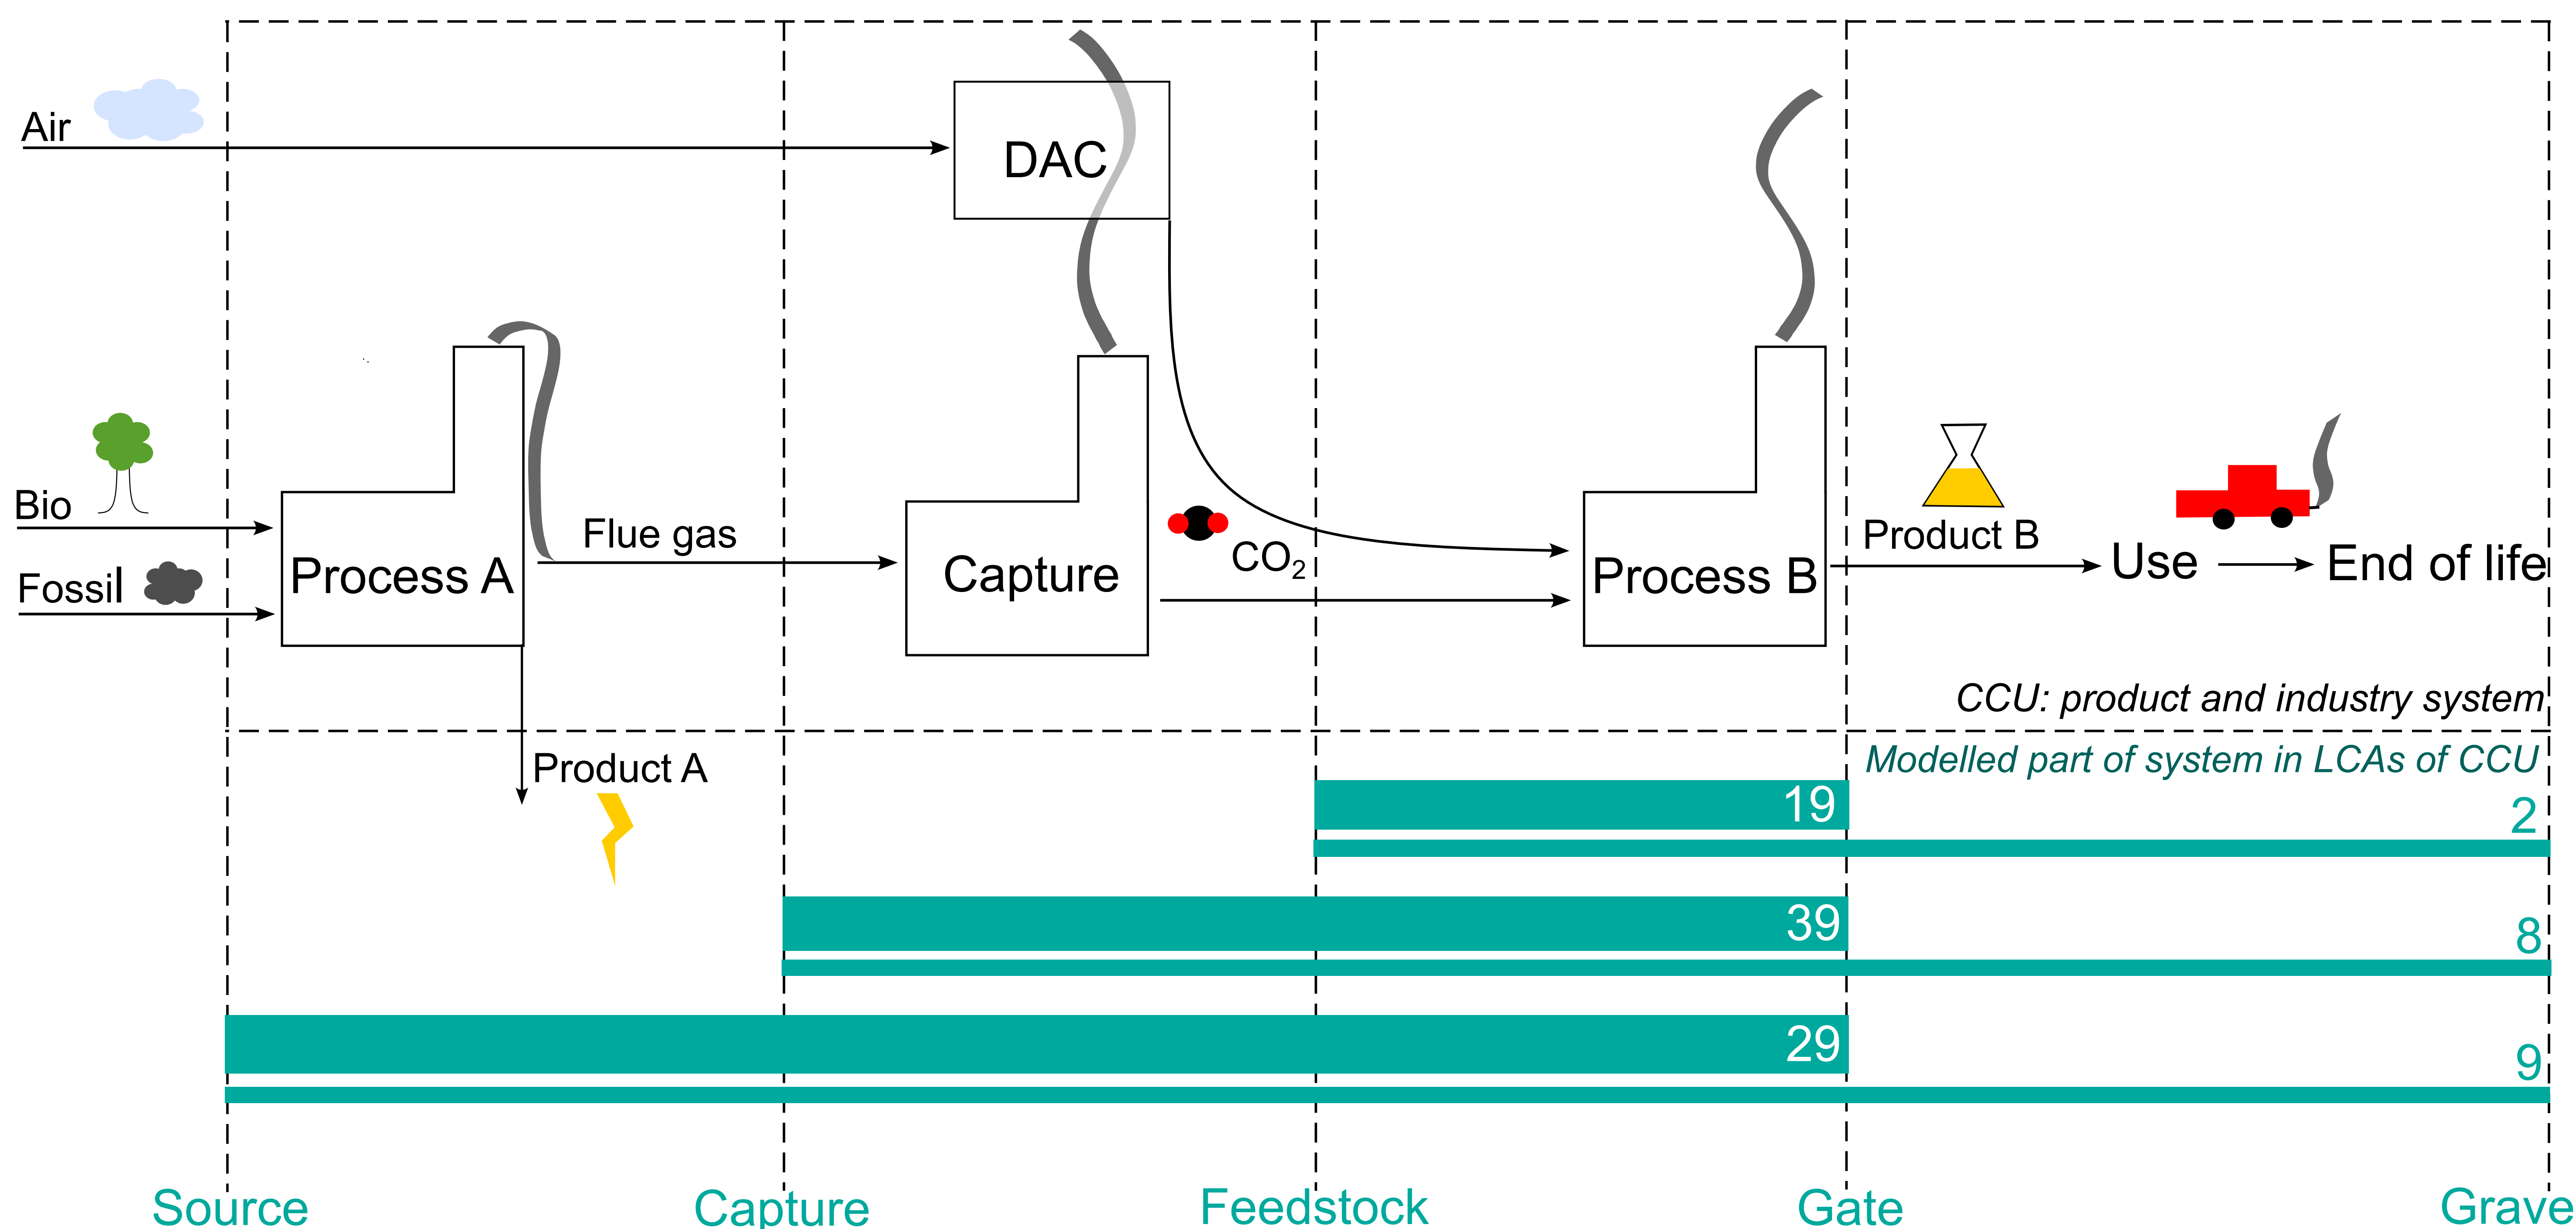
Air

DAC

Bio

Fossil

Process A

Flue gas

Capture

$CO_2$

Process B

Product B

Use

End of life

CCU: product and industry system

Product A

Modelled part of system in LCAs of CCU

19

2

39

8

29

9

Source

Capture

Feedstock

Gate

Grave